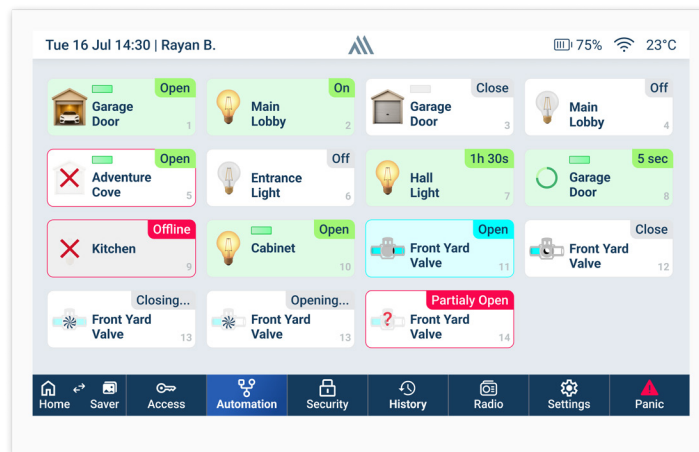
Tue 16 Jul 14:30 | Rayan B.

75% 23°C

Open
Garage Door
1

On
Main Lobby
2

Close
Garage Door
3

Off
Main Lobby
4

Open
Adventure Cove
5

Off
Entrance Light
6

1h 30s
Hall Light
7

5 sec
Garage Door
8

Offline
Kitchen
9

Open
Cabinet
10

Open
Front Yard Valve
11

Close
Front Yard Valve
12

Closing...
Front Yard Valve
13

Opening...
Front Yard Valve
13

Partialy Open
Front Yard Valve
14

Home Saver Access Automation Security History Radio Settings Panic